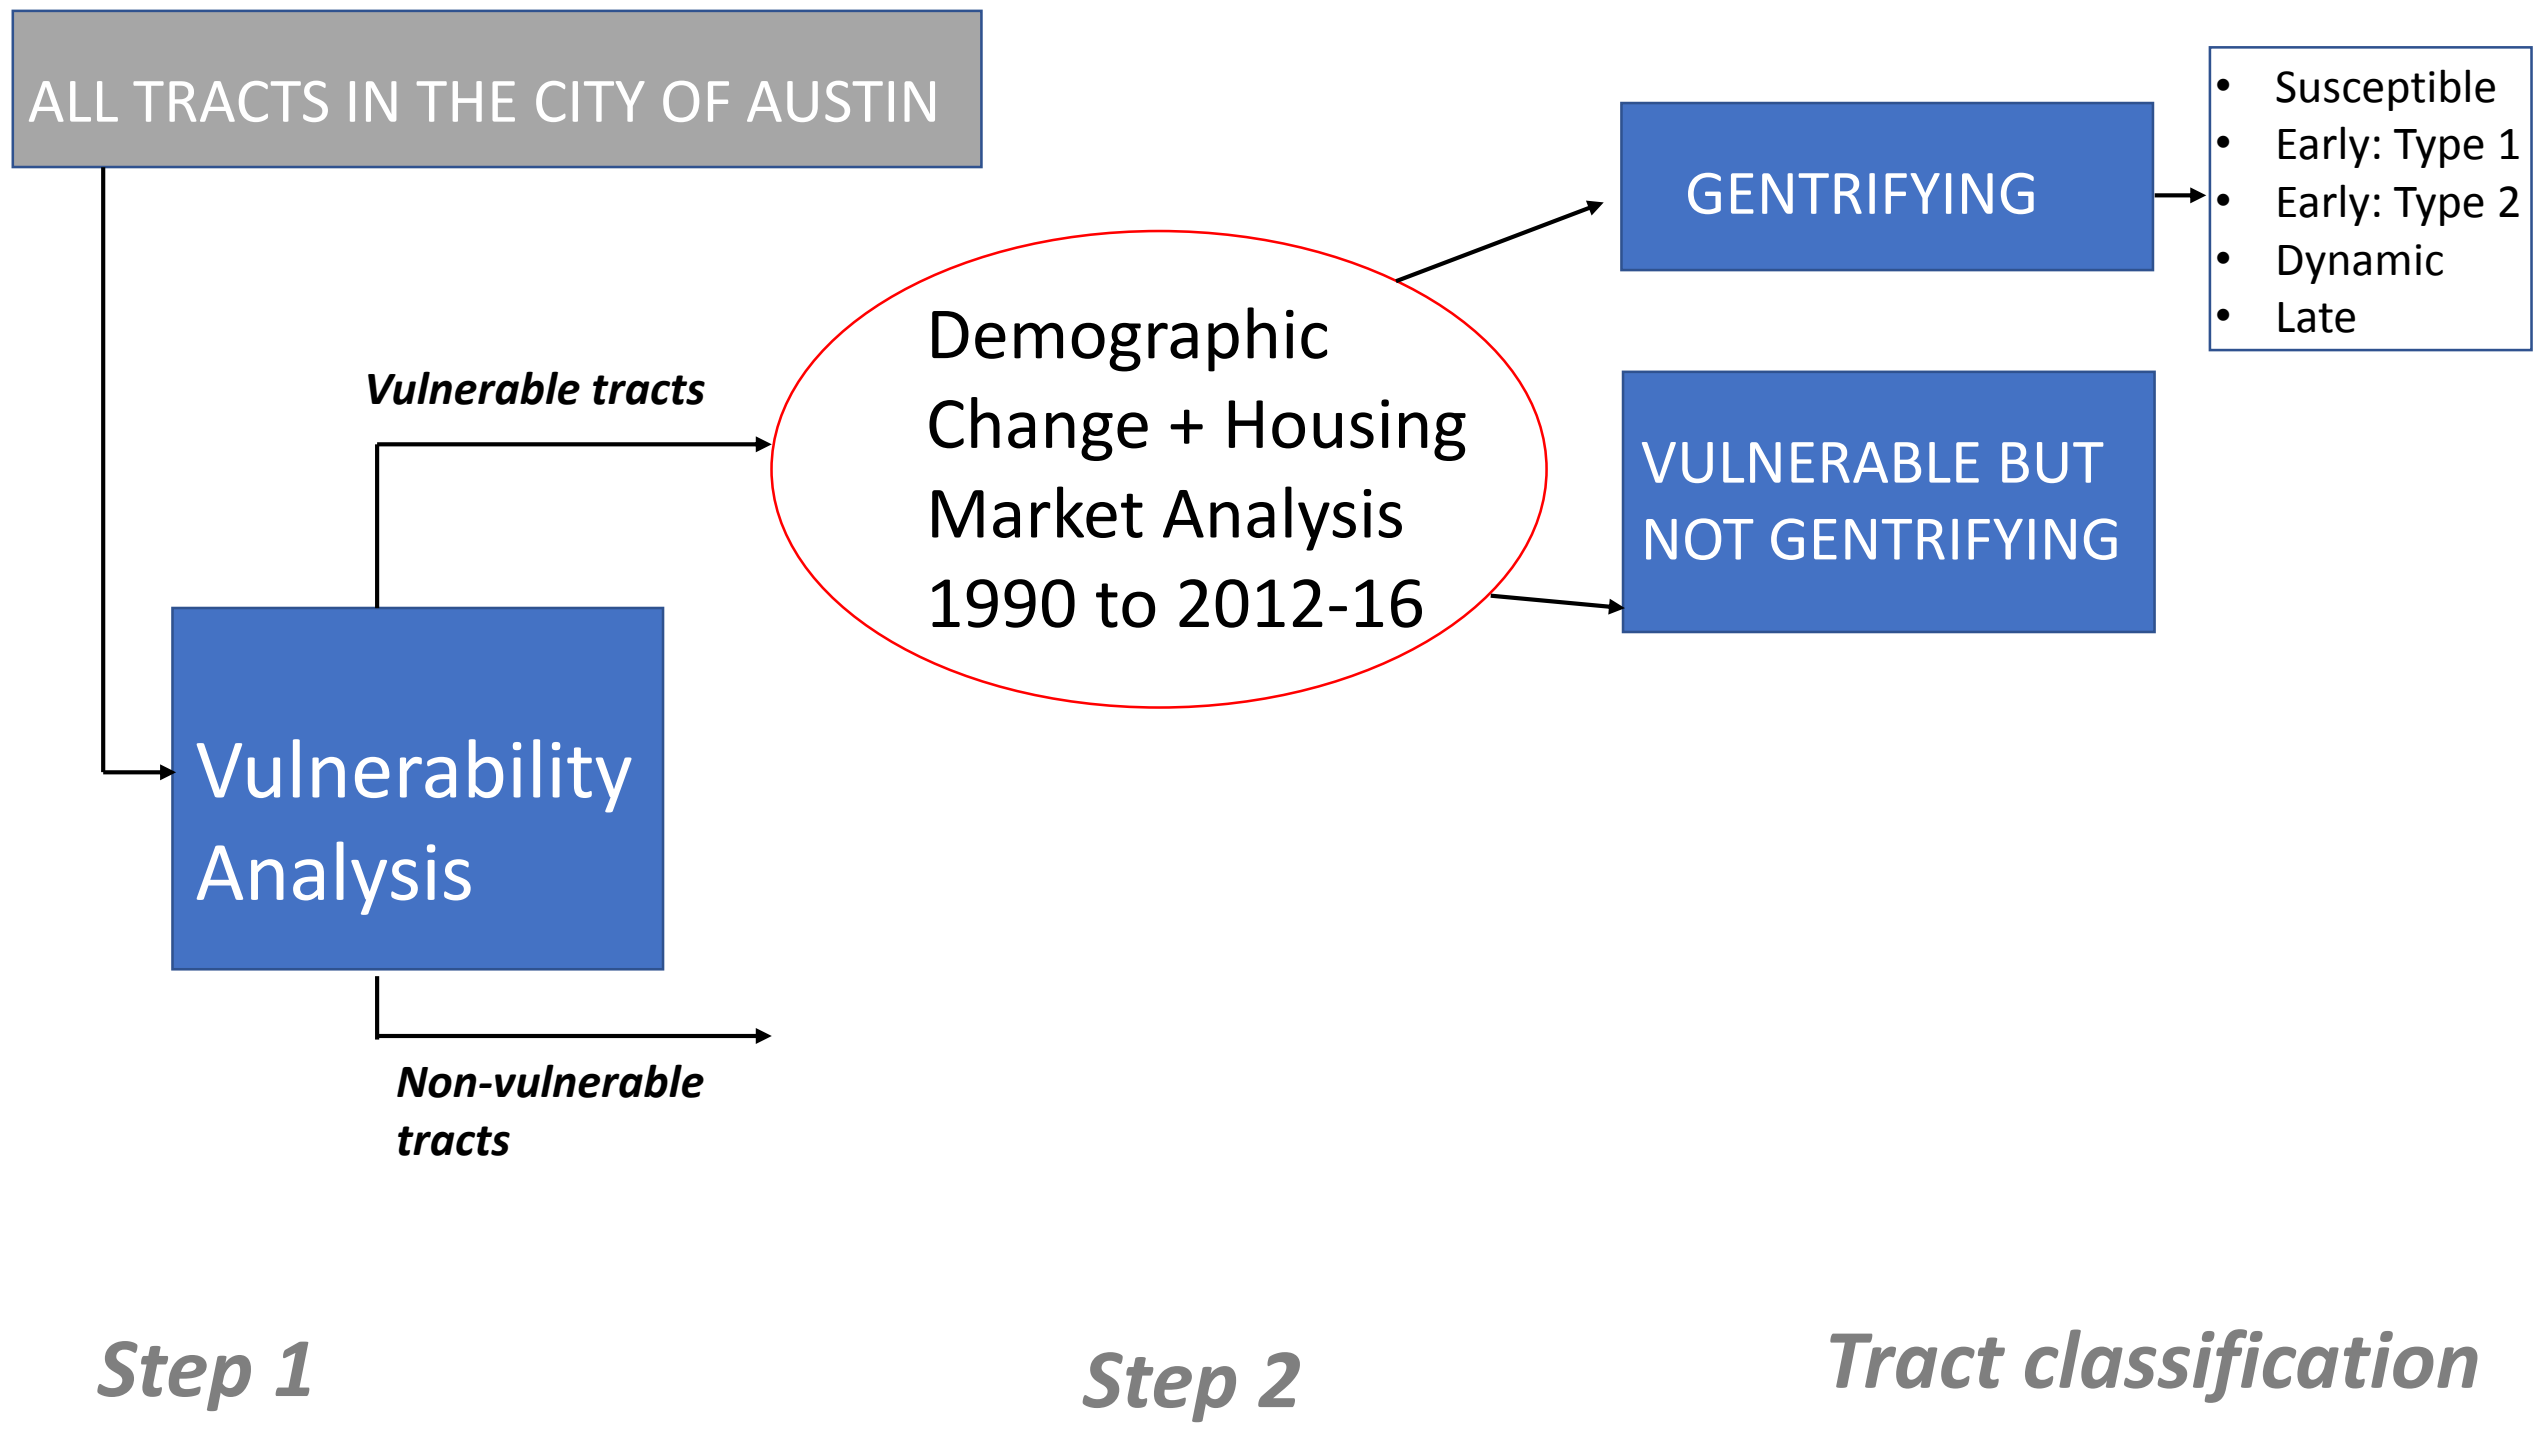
ALL TRACTS IN THE CITY OF AUSTIN

Vulnerable tracts

Vulnerability Analysis

Non-vulnerable tracts

Demographic Change + Housing Market Analysis 1990 to 2012-16

GENTRIFYING

- Susceptible
- Early: Type 1
- Early: Type 2
- Dynamic
- Late

VULNERABLE BUT NOT GENTRIFYING

Step 1

Step 2

Tract classification